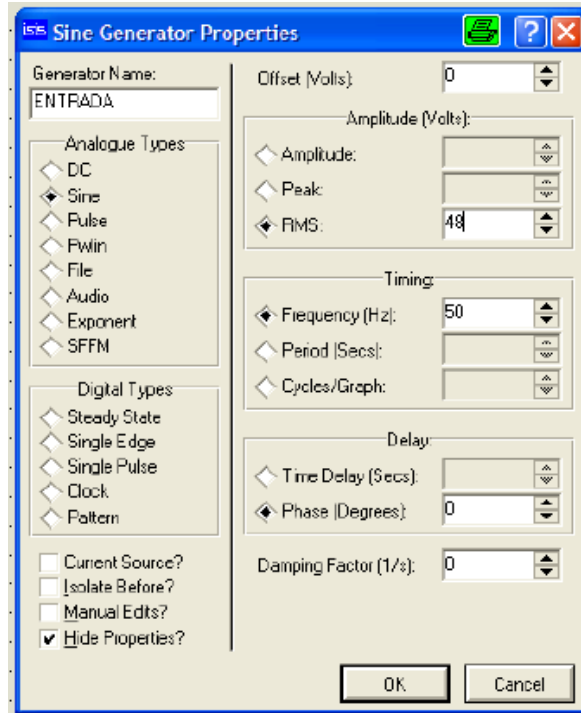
ISIS Sine Generator Properties

Generator Name:
ENTRADA

Analogue Types
DC
Sine
Pulse
Pwlin
File
Audio
Exponent
SFFM

Digital Types
Steady State
Single Edge
Single Pulse
Clock
Pattern

Current Source?
Isolate Before?
Manual Edits?
Hide Properties?

Offset (Volts): 0

Amplitude (Volts):
Amplitude:
Peak:
RMS: 48

Timing:
Frequency (Hz): 50
Period (Secs):
Cycles/Graph:

Delay:
Time Delay (Secs):
Phase (Degrees): 0

Damping Factor (1/s): 0

OK
Cancel